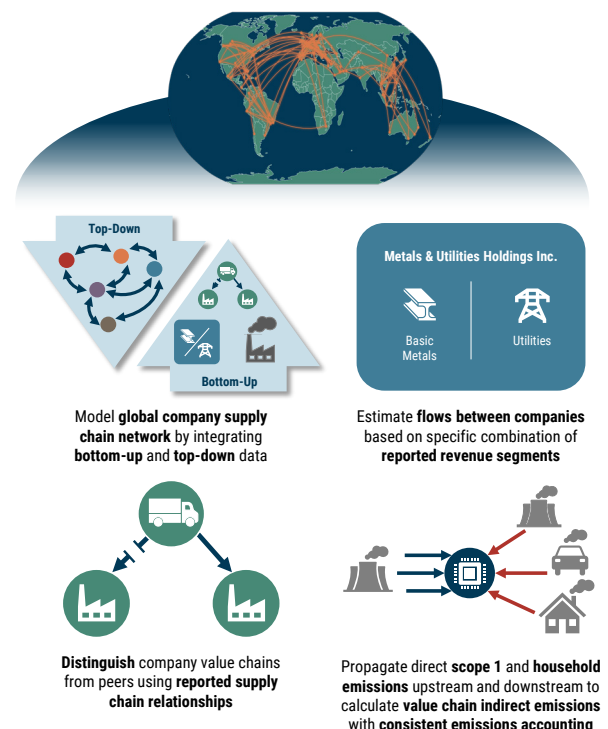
Top-Down

Bottom-Up

Model global company supply chain network by integrating bottom-up and top-down data

Metals & Utilities Holdings Inc.

Basic Metals

Utilities

Estimate flows between companies based on specific combination of reported revenue segments

Distinguish company value chains from peers using reported supply chain relationships

Propagate direct scope 1 and household emissions upstream and downstream to calculate value chain indirect emissions with consistent emissions accounting